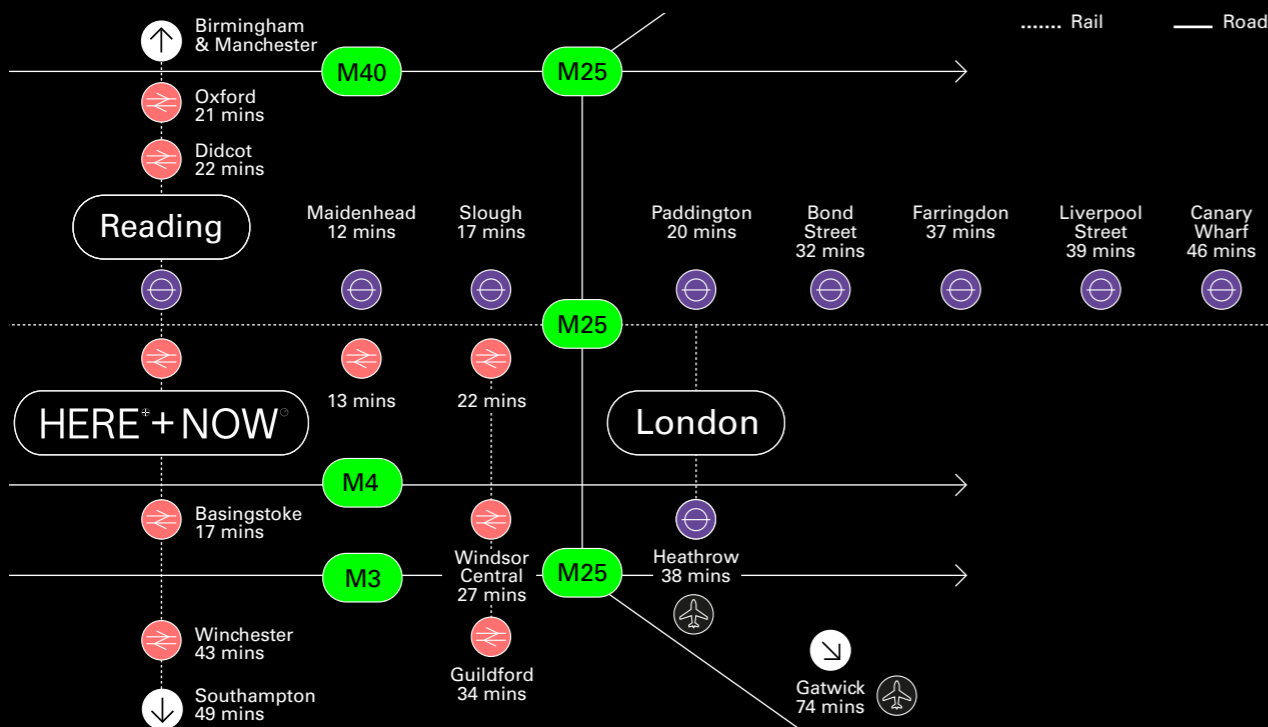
Rail
Road

Birmingham & Manchester

M40

M25

Oxford 21 mins

Didcot 22 mins

Reading

Maidenhead 12 mins

Slough 17 mins

Paddington 20 mins

Bond Street 32 mins

Farringdon 37 mins

Liverpool Street 39 mins

Canary Wharf 46 mins

M25

13 mins

22 mins

HERE+NOW

London

M4

Basingstoke 17 mins

Windsor Central 27 mins

M3

M25

Heathrow 38 mins

Winchester 43 mins

Guildford 34 mins

Gatwick 74 mins

Southampton 49 mins